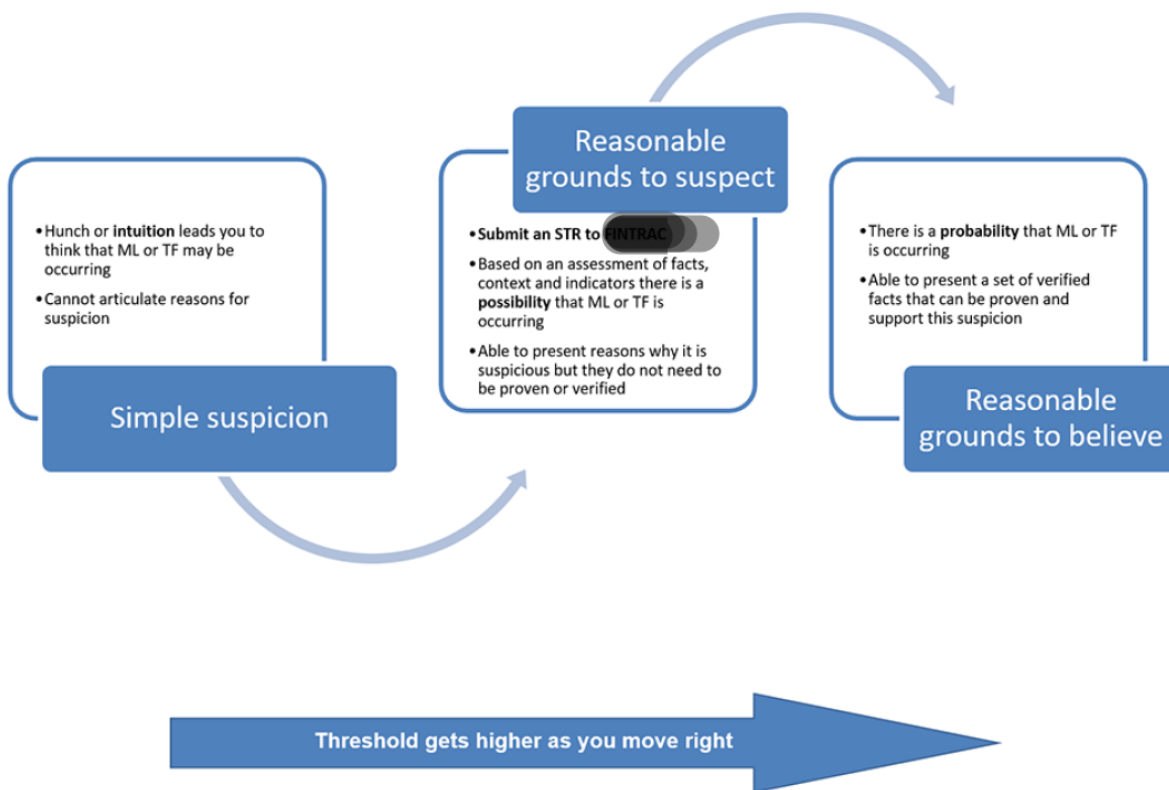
- Hunch or **intuition** leads you to think that ML or TF may be occurring
- Cannot articulate reasons for suspicion

Simple suspicion

Reasonable grounds to suspect

- **Submit an STR to FINTRAC**
- Based on an assessment of facts, context and indicators there is a **possibility** that ML or TF is occurring
- Able to present reasons why it is suspicious but they do not need to be proven or verified

- There is a **probability** that ML or TF is occurring
- Able to present a set of verified facts that can be proven and support this suspicion

Reasonable grounds to believe

Threshold gets higher as you move right